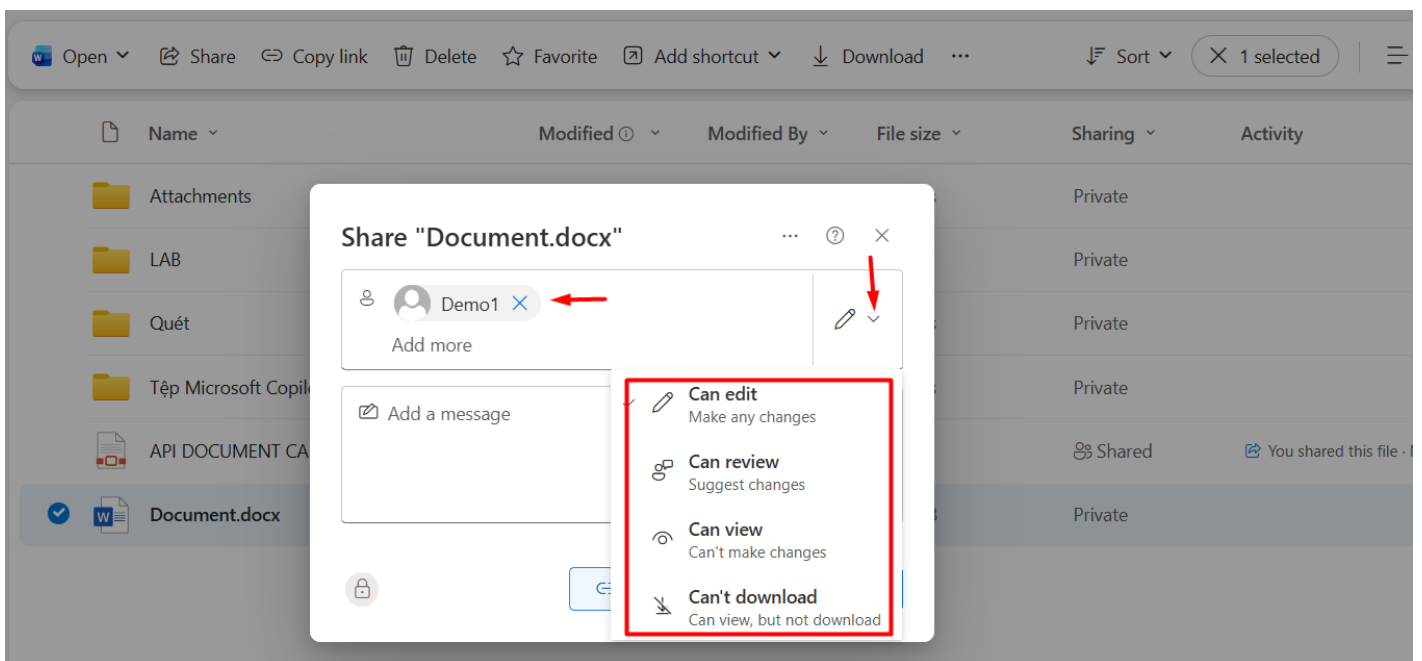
Open Share Copy link Delete Favorite Add shortcut Download ··· Sort 1 selected

| Name | Modified | Modified By | File size | Sharing | Activity |
|---|---|---|---|---|---|
| Attachments | | | | Private | |
| LAB | | | | Private | |
| Quét | | | | Private | |
| Tệp Microsoft Copile | | | | Private | |
| API DOCUMENT CA | | | | Shared | You shared this file · |
| Document.docx | | | | Private | |

Share "Document.docx"

Demo1

Add more

Add a message

Can edit
Make any changes

Can review
Suggest changes

Can view
Can't make changes

Can't download
Can view, but not download